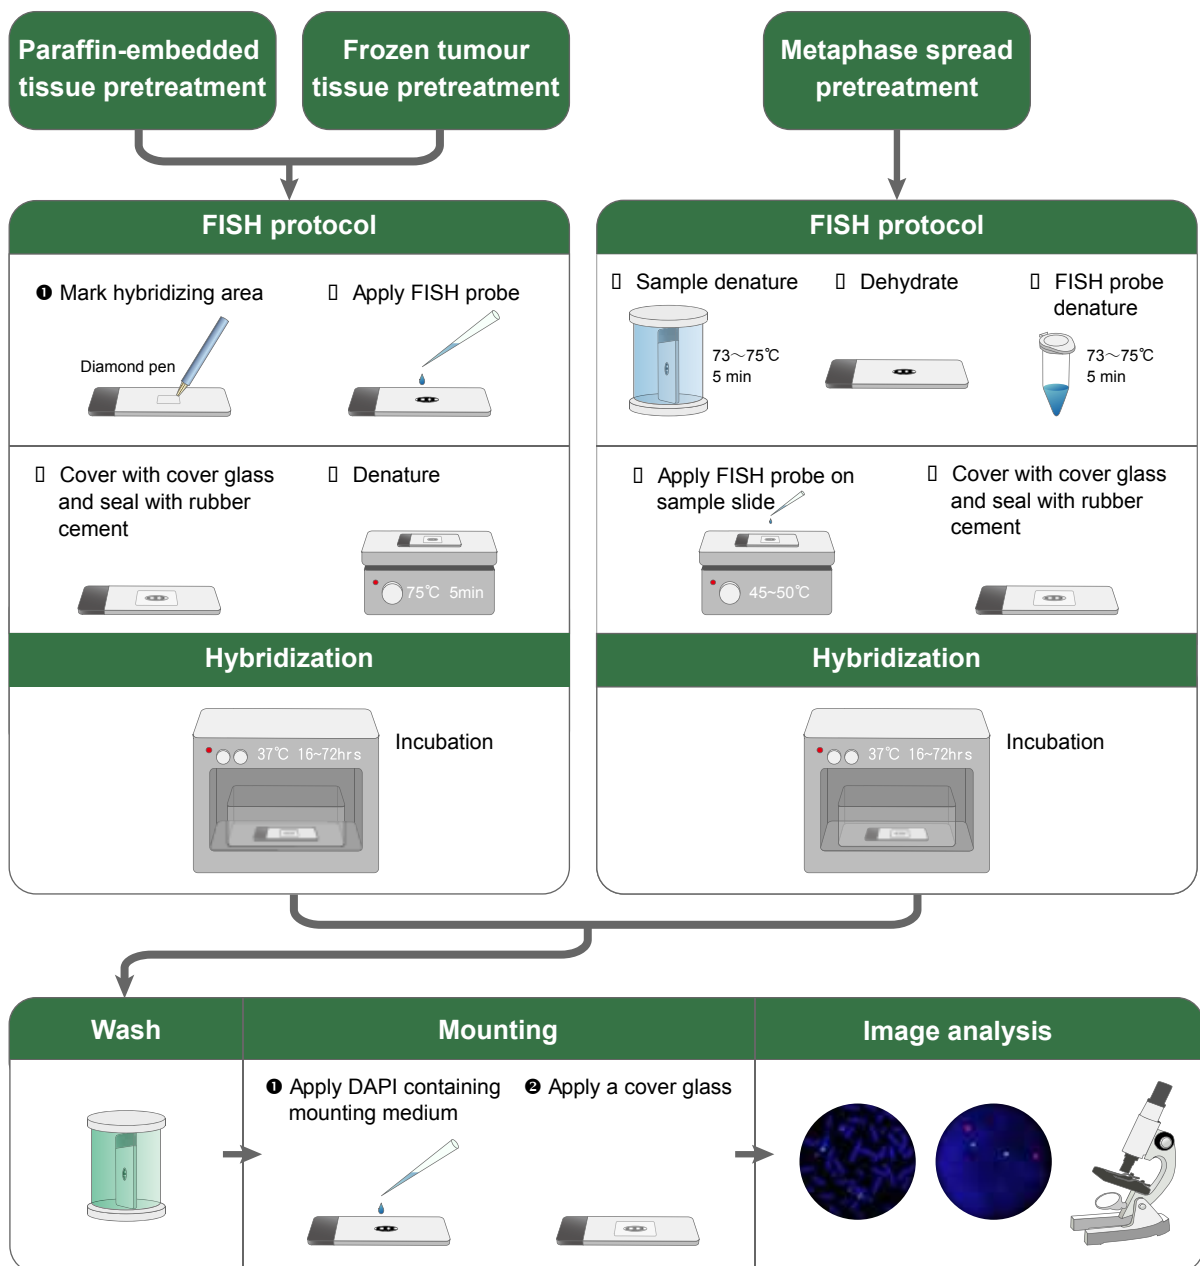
Paraffin-embedded tissue pretreatment

Frozen tumour tissue pretreatment

Metaphase spread pretreatment

FISH protocol

❶ Mark hybridizing area

Diamond pen

▯ Apply FISH probe

▯ Cover with cover glass and seal with rubber cement

▯ Denature

75℃ 5min

Hybridization

37℃ 16~72hrs

Incubation

FISH protocol

▯ Sample denature

73～75℃
5 min

▯ Dehydrate

▯ FISH probe denature

73～75℃
5 min

▯ Apply FISH probe on sample slide

45~50℃

▯ Cover with cover glass and seal with rubber cement

Hybridization

37℃ 16~72hrs

Incubation

Wash

Mounting

❶ Apply DAPI containing mounting medium

❷ Apply a cover glass

Image analysis